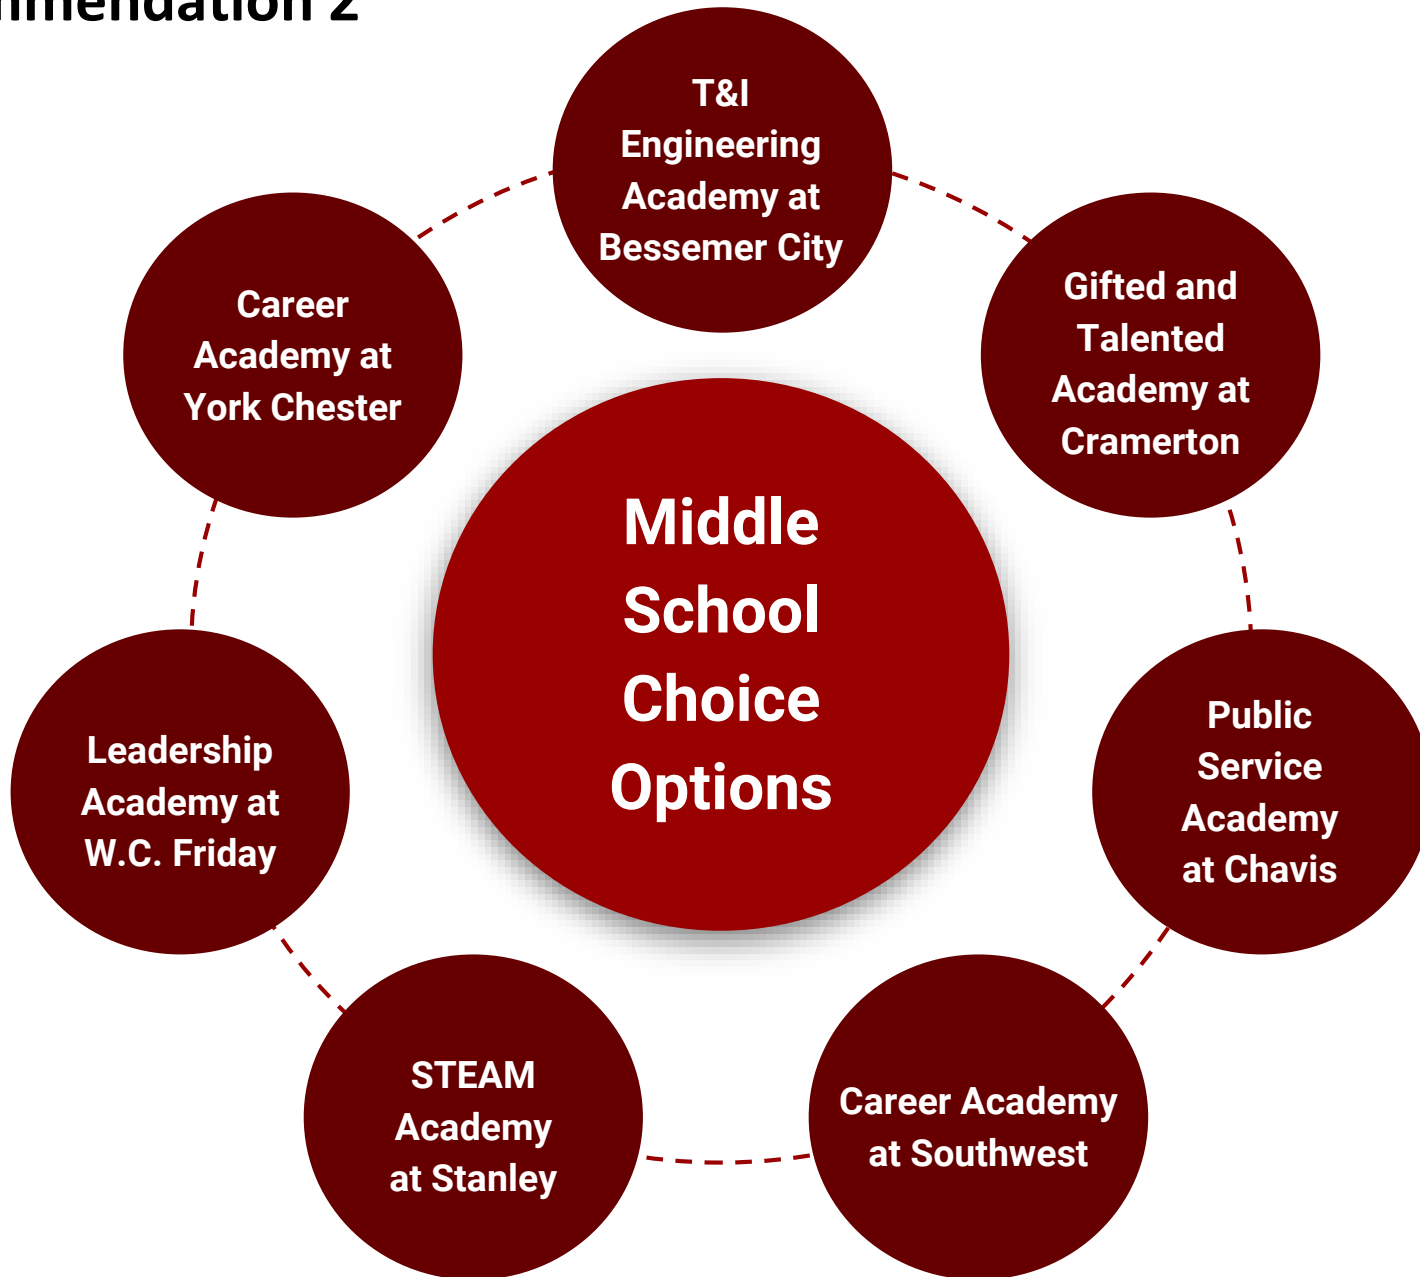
nmendation 2

T&I Engineering Academy at Bessemer City

Career Academy at York Chester

Gifted and Talented Academy at Cramerton

Middle School Choice Options

Leadership Academy at W.C. Friday

Public Service Academy at Chavis

STEAM Academy at Stanley

Career Academy at Southwest